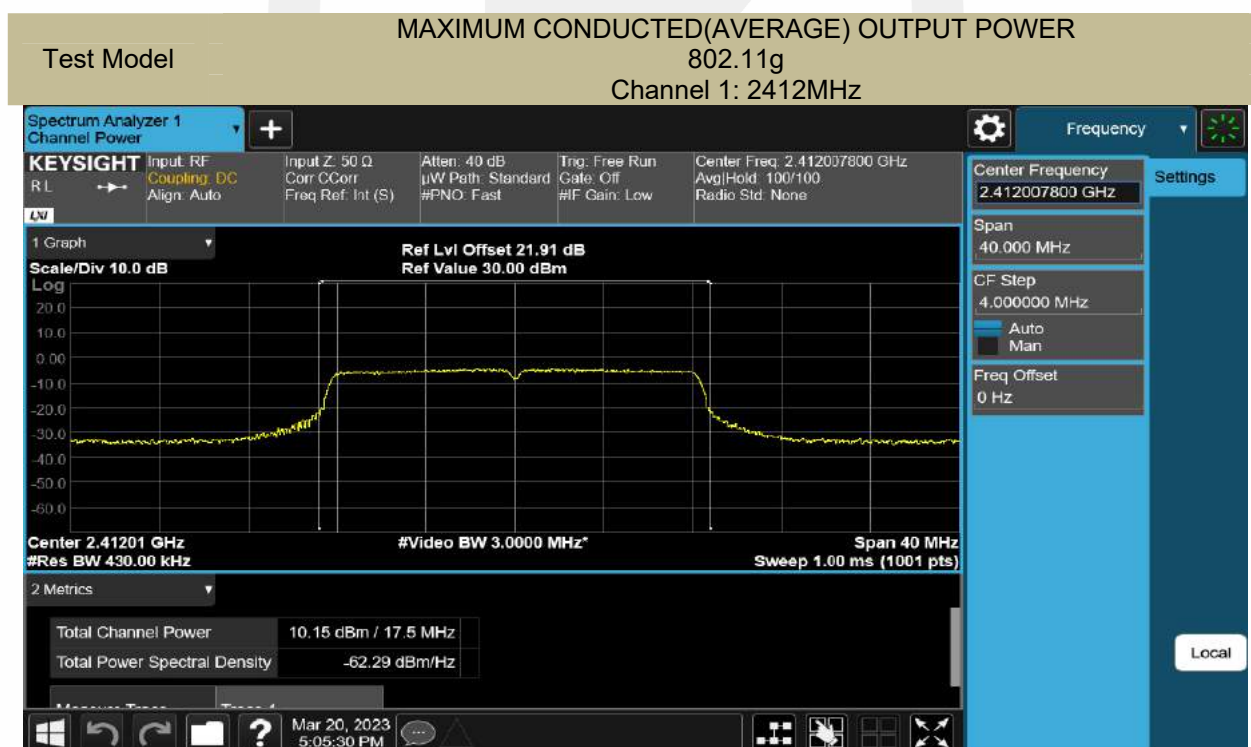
| Test Model | MAXIMUM CONDUCTED(AVERAGE) OUTPUT POWER<br>802.11g<br>Channel 1: 2412MHz |
|---|---|

Spectrum Analyzer 1
Channel Power

Frequency

KEYSIGHT Input: RF
Coupling: DC
Align: Auto
RL

Input Z: 50 Ω
Corr CCorr
Freq Ref: Int (S)

Atten: 40 dB
µW Path: Standard
#PNO: Fast

Trig: Free Run
Gate: Off
#IF Gain: Low

Center Freq: 2.412007800 GHz
Avg|Hold: 100/100
Radio Std: None

1 Graph

Scale/Div 10.0 dB
Log

Ref Lvl Offset 21.91 dB
Ref Value 30.00 dBm

20.0
10.0
0.00
-10.0
-20.0
-30.0
-40.0
-50.0
-60.0

Center 2.41201 GHz
#Res BW 430.00 kHz
#Video BW 3.0000 MHz*
Span 40 MHz
Sweep 1.00 ms (1001 pts)

2 Metrics

| Total Channel Power | 10.15 dBm / 17.5 MHz |
|---|---|
| Total Power Spectral Density | -62.29 dBm/Hz |

Center Frequency
2.412007800 GHz
Settings
Span
40.000 MHz
CF Step
4.000000 MHz
Auto
Man
Freq Offset
0 Hz

Local

Mar 20, 2023
5:05:30 PM